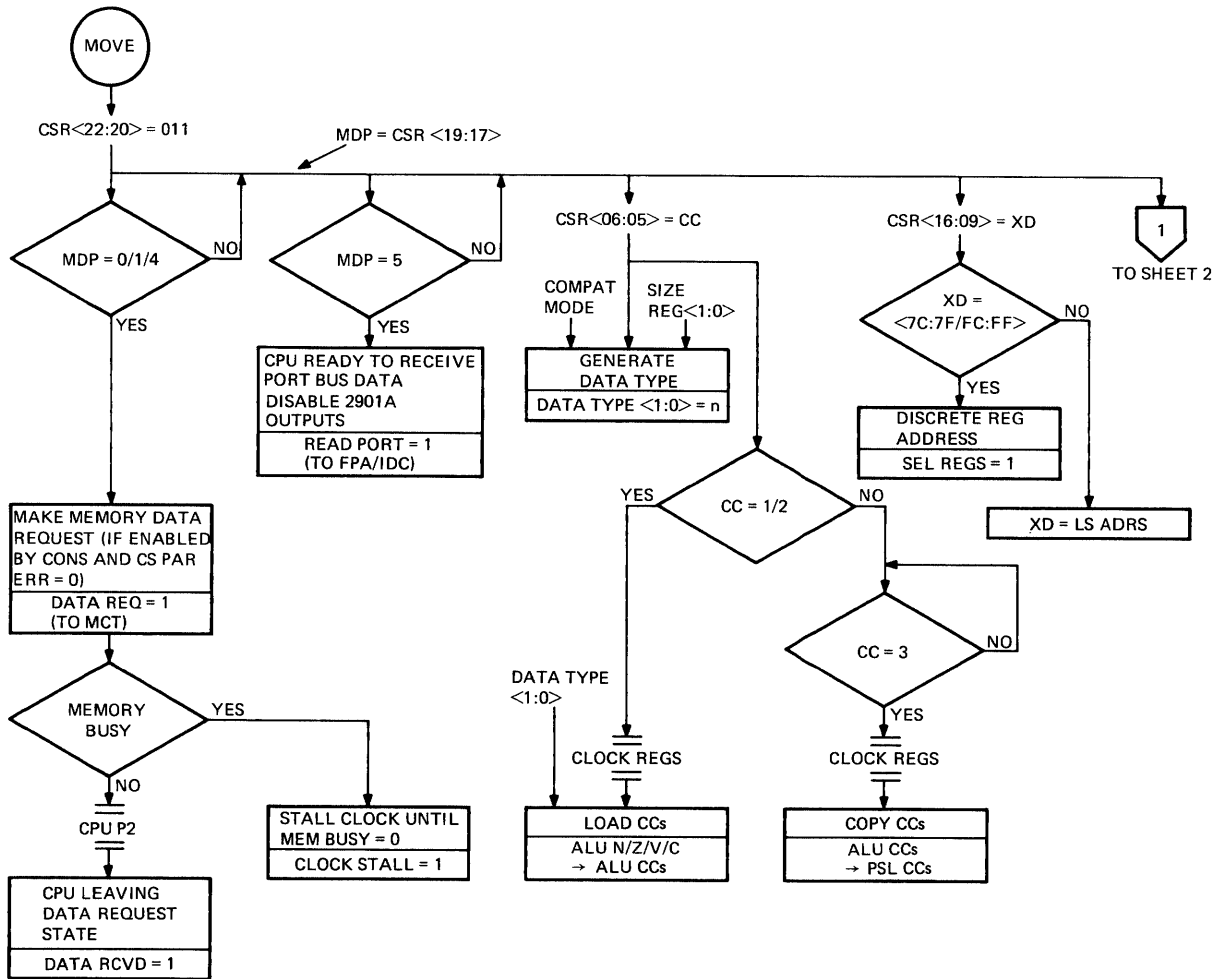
MOVE

CSR<22:20> = 011

MDP = CSR <19:17>

MDP = 0/1/4

NO

YES

MDP = 5

NO

YES

CPU READY TO RECEIVE PORT BUS DATA DISABLE 2901A OUTPUTS

READ PORT = 1 (TO FPA/IDC)

CSR<06:05> = CC

COMPAT MODE

SIZE REG<1:0>

GENERATE DATA TYPE

DATA TYPE <1:0> = n

CSR<16:09> = XD

1

TO SHEET 2

XD = <7C:7F/FC:FF>

NO

YES

DISCRETE REG ADDRESS

SEL REGS = 1

XD = LS ADRS

MAKE MEMORY DATA REQUEST (IF ENABLED BY CONS AND CS PAR ERR = 0)

DATA REQ = 1 (TO MCT)

YES

CC = 1/2

NO

CC = 3

NO

YES

DATA TYPE <1:0>

MEMORY BUSY

YES

NO

CPU P2

CPU LEAVING DATA REQUEST STATE

DATA RCVD = 1

STALL CLOCK UNTIL MEM BUSY = 0

CLOCK STALL = 1

CLOCK REGS

LOAD CCs

ALU N/Z/V/C → ALU CCs

CLOCK REGS

COPY CCs

ALU CCs → PSL CCs